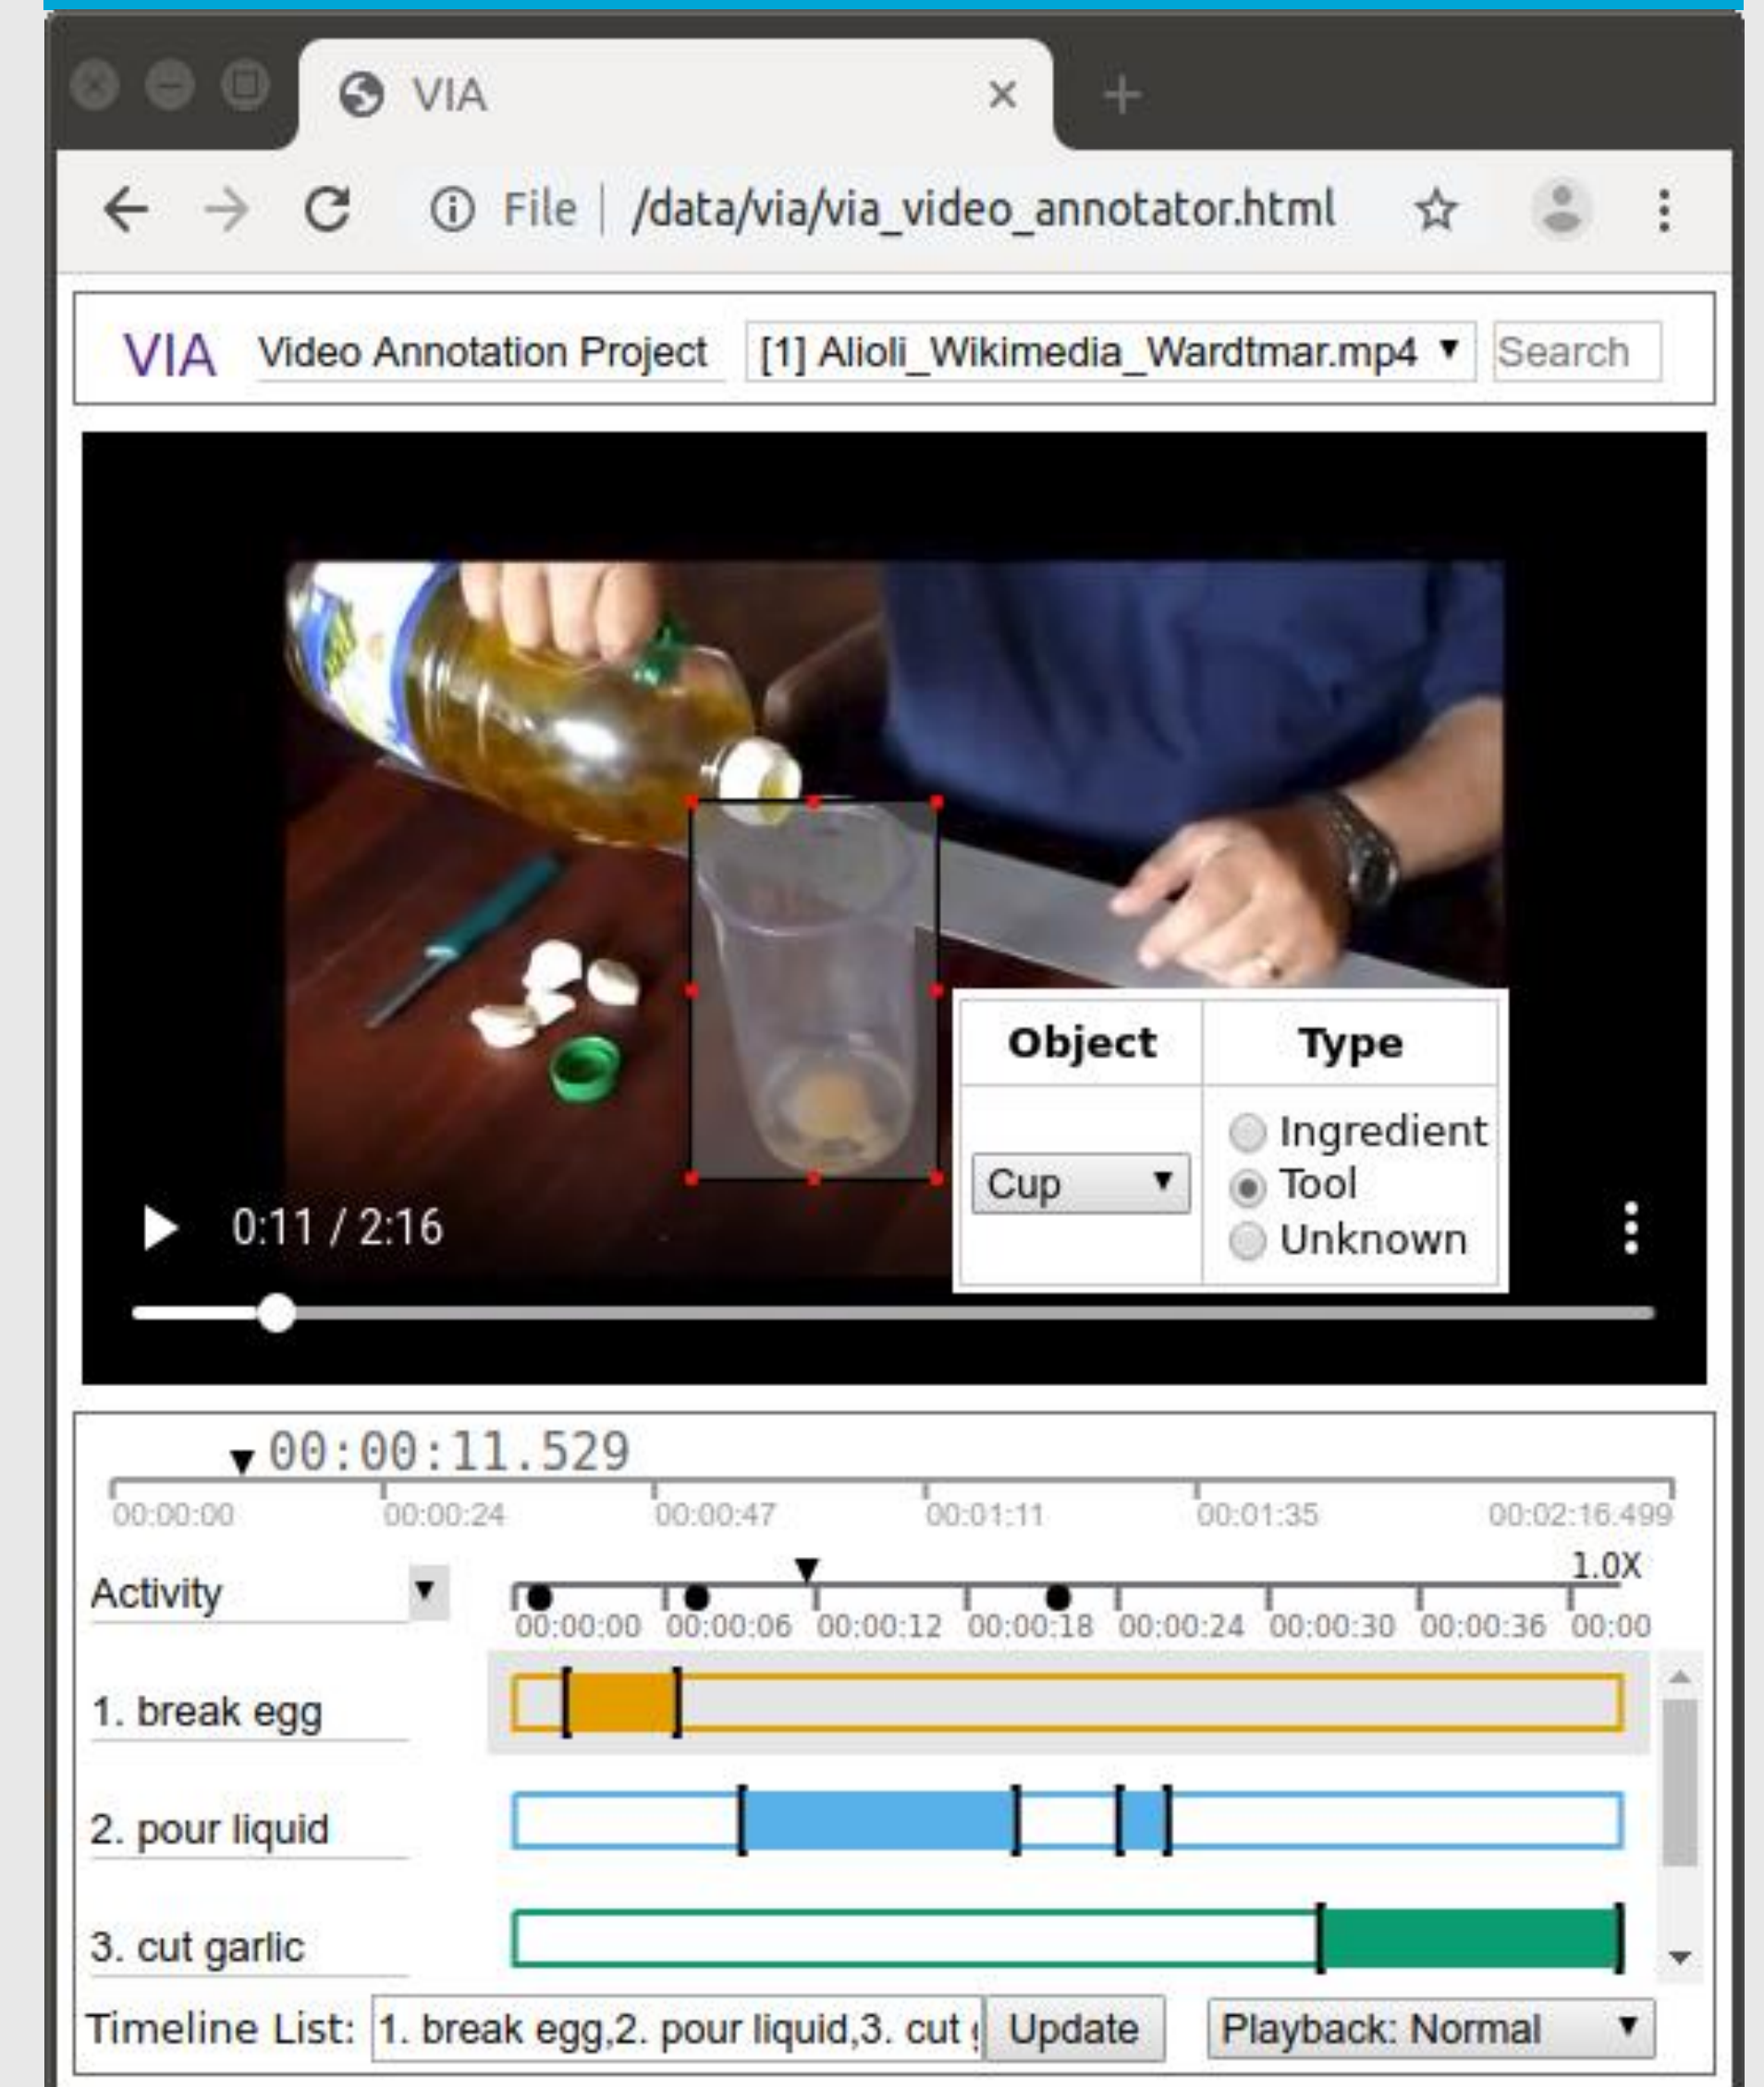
VIA

File | /data/via/via_video_annotator.html

VIA Video Annotation Project [1] Alioli_Wikimedia_Wardtmar.mp4 Search

| Object | Type |
|---|---|
| Cup | Ingredient Tool Unknown |

0:11 / 2:16

00:00:11.529

00:00:00 00:00:24 00:00:47 00:01:11 00:01:35 00:02:16:499

Activity

1.0X

00:00:00 00:00:06 00:00:12 00:00:18 00:00:24 00:00:30 00:00:36 00:00

1. break egg

2. pour liquid

3. cut garlic

Timeline List: 1. break egg,2. pour liquid,3. cut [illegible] Update Playback: Normal